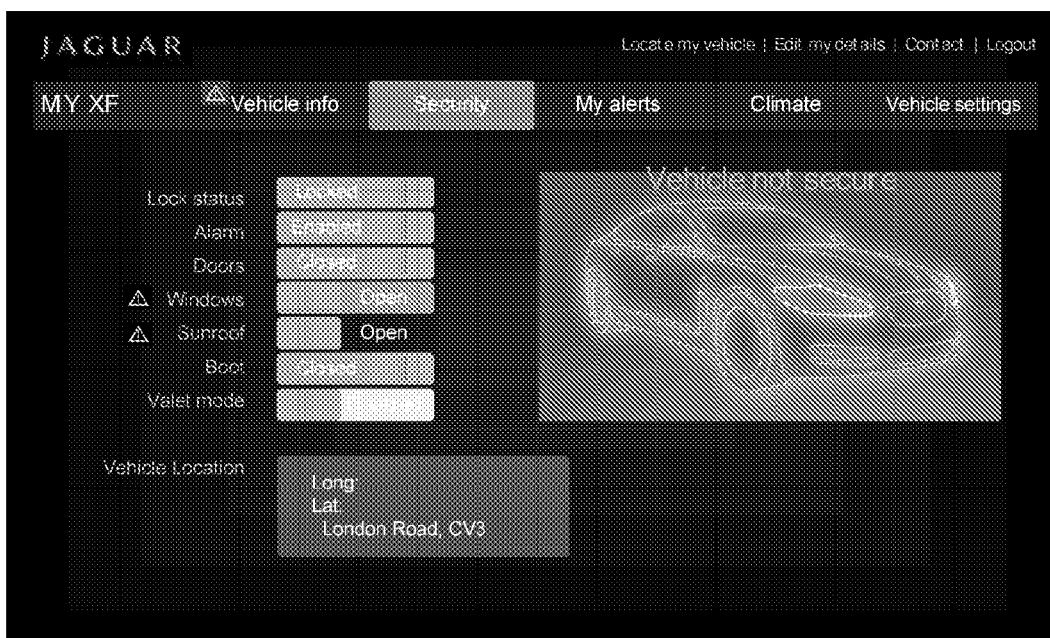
JAGUAR

Locate my vehicle | Edit my details | Contact | Logout

MY XF

⚠ Vehicle info

Security

My alerts

Climate

Vehicle settings

Lock status Locked

Alarm Enabled

Doors Closed

⚠ Windows Open

⚠ Sunroof Open

Boot Closed

Valet mode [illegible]

Vehicle not secure

Vehicle Location

Long:
Lat:
London Road, CV3